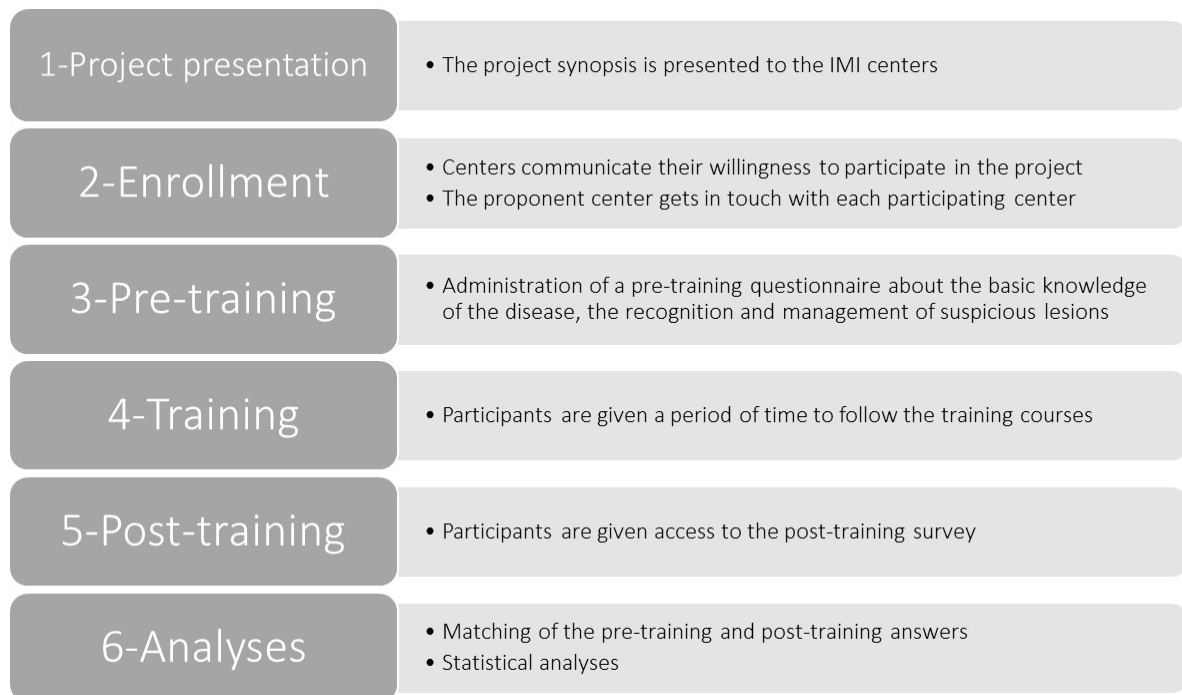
1-Project presentation

• The project synopsis is presented to the IMI centers

2-Enrollment

• Centers communicate their willingness to participate in the project
• The proponent center gets in touch with each participating center

3-Pre-training

• Administration of a pre-training questionnaire about the basic knowledge of the disease, the recognition and management of suspicious lesions

4-Training

• Participants are given a period of time to follow the training courses

5-Post-training

• Participants are given access to the post-training survey

6-Analyses

• Matching of the pre-training and post-training answers
• Statistical analyses